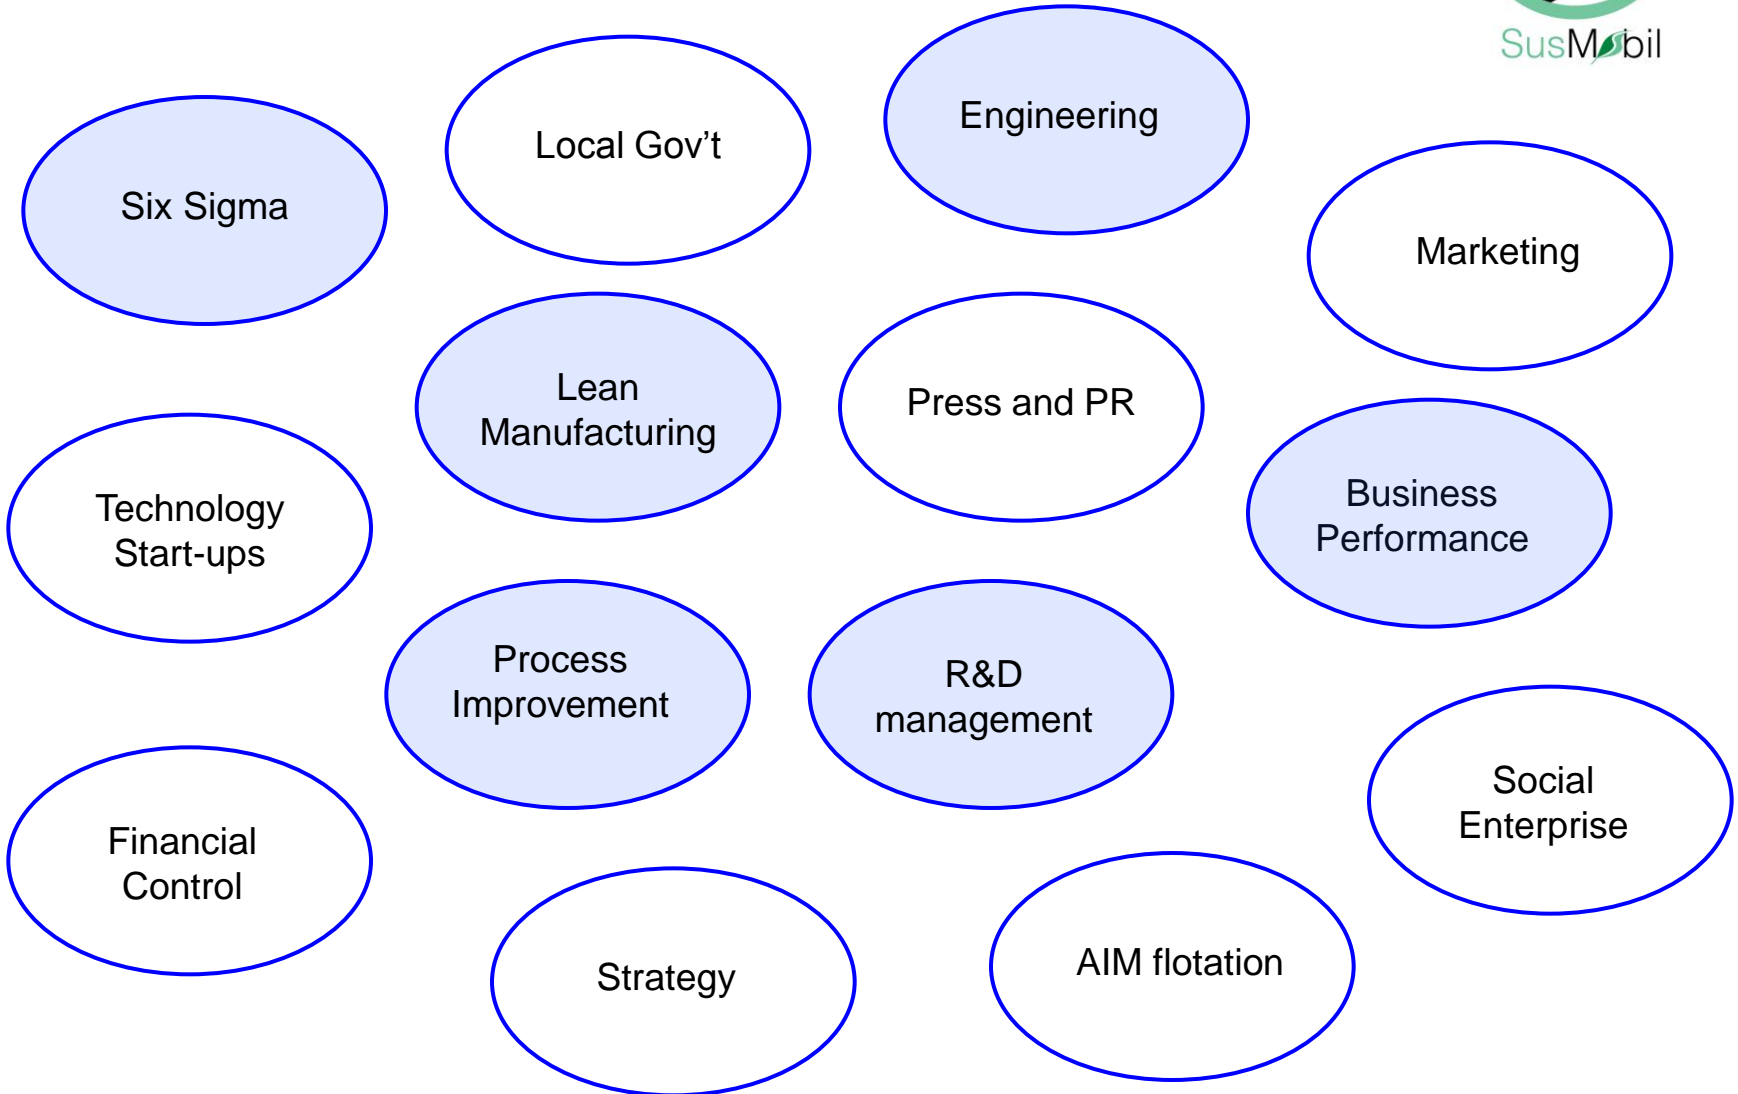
SusMobil

Engineering

Local Gov’t

Six Sigma

Marketing

Lean Manufacturing

Press and PR

Business Performance

Technology Start-ups

Process Improvement

R&D management

Social Enterprise

Financial Control

Strategy

AIM flotation